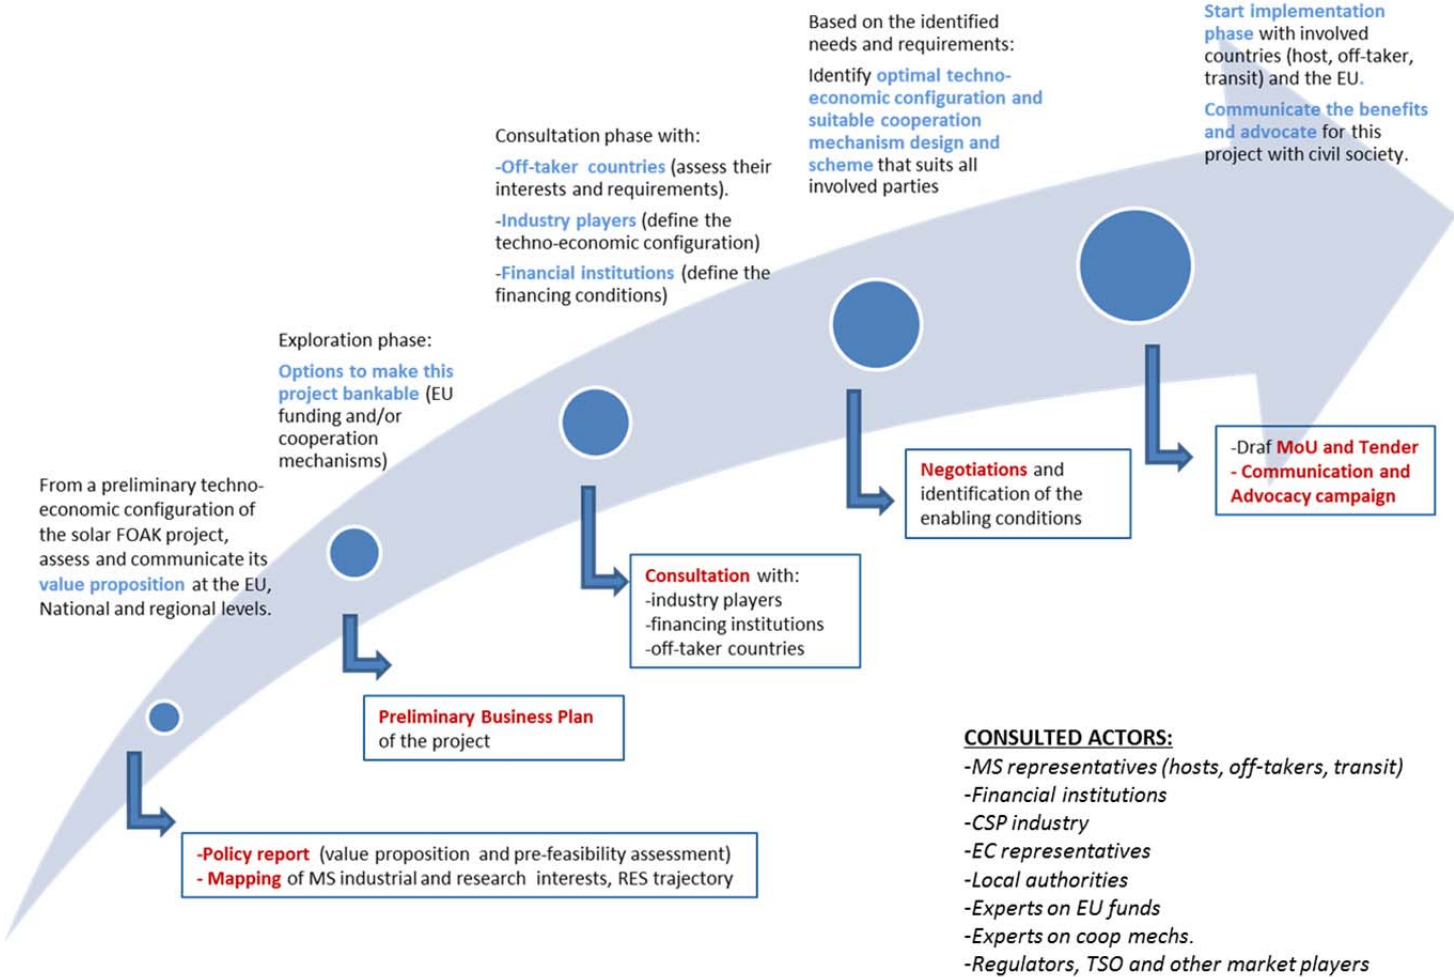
From a preliminary techno-economic configuration of the solar FOAK project, assess and communicate its value proposition at the EU, National and regional levels.

-Policy report (value proposition and pre-feasibility assessment)
- Mapping of MS industrial and research interests, RES trajectory

Exploration phase:

Options to make this project bankable (EU funding and/or cooperation mechanisms)

Preliminary Business Plan of the project

Consultation phase with:

-Off-taker countries (assess their interests and requirements).

-Industry players (define the techno-economic configuration)

-Financial institutions (define the financing conditions)

Consultation with:
-industry players
-financing institutions
-off-taker countries

Based on the identified needs and requirements:

Identify optimal techno-economic configuration and suitable cooperation mechanism design and scheme that suits all involved parties

Negotiations and identification of the enabling conditions

Start implementation phase with involved countries (host, off-taker, transit) and the EU.

Communicate the benefits and advocate for this project with civil society.

-Draf MoU and Tender
- Communication and Advocacy campaign

CONSULTED ACTORS:
-MS representatives (hosts, off-takers, transit)
-Financial institutions
-CSP industry
-EC representatives
-Local authorities
-Experts on EU funds
-Experts on coop mechs.
-Regulators, TSO and other market players